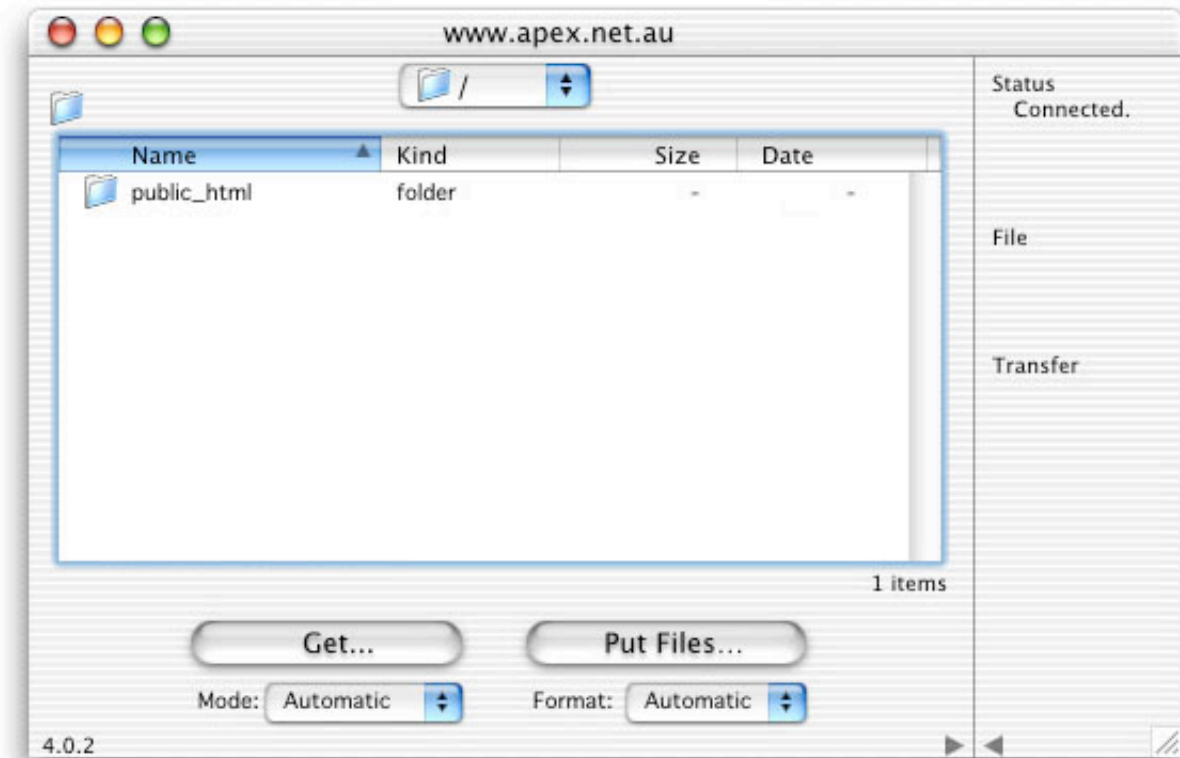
www.apex.net.au

/

| Name | Kind | Size | Date |
|---|---|---|---|
| public_html | folder | - | - |

1 items

Get...

Put Files...

Mode: Automatic

Format: Automatic

4.0.2

Status
Connected.

File

Transfer